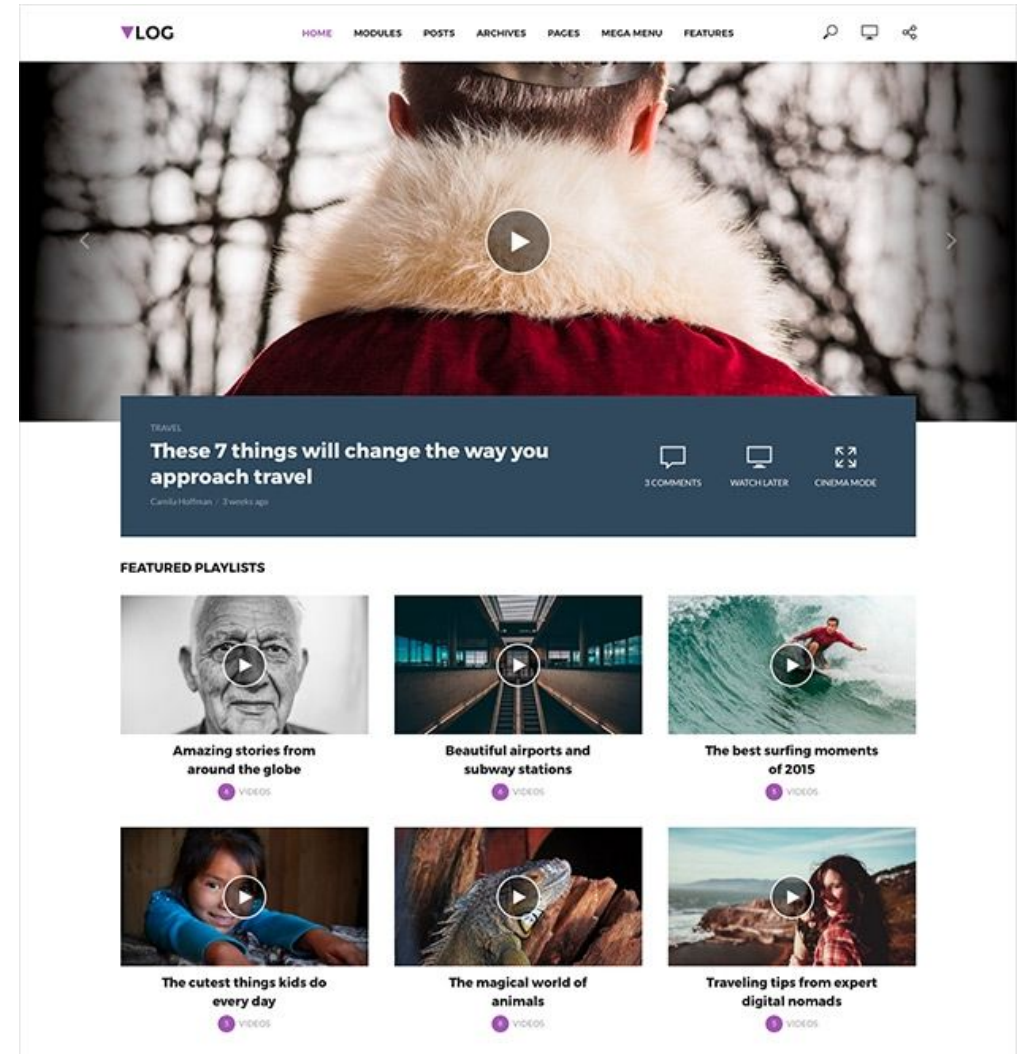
VLOG

HOME MODULES POSTS ARCHIVES PAGES MEGA MENU FEATURES

TRAVEL

These 7 things will change the way you approach travel

Camila Hoffman / 3 weeks ago

3 COMMENTS WATCH LATER CINEMA MODE

FEATURED PLAYLISTS

Amazing stories from around the globe

4 VIDEOS

Beautiful airports and subway stations

6 VIDEOS

The best surfing moments of 2015

5 VIDEOS

The cutest things kids do every day

5 VIDEOS

The magical world of animals

6 VIDEOS

Traveling tips from expert digital nomads

5 VIDEOS